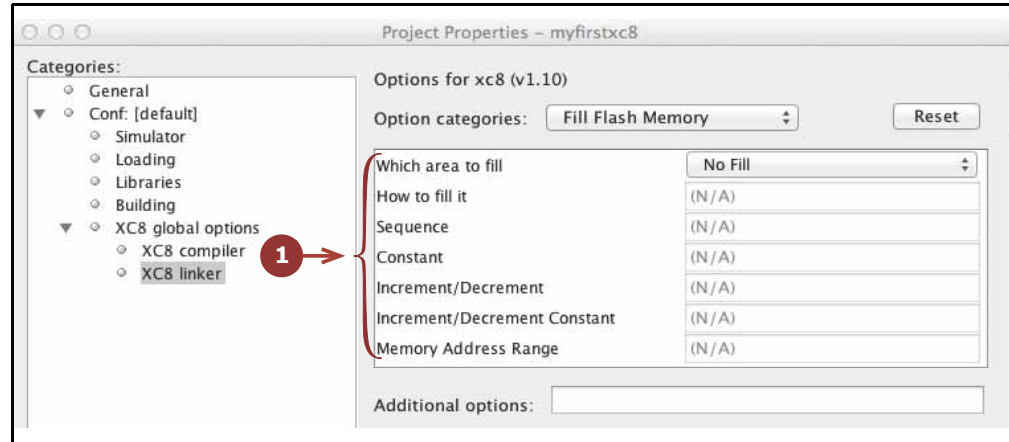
Project Properties – myfirstxc8

Categories:
General
Conf: [default]
Simulator
Loading
Libraries
Building
XC8 global options
XC8 compiler
XC8 linker

1

Options for xc8 (v1.10)

Option categories: Fill Flash Memory

Reset

| Which area to fill | No Fill |
|---|---|
| How to fill it | (N/A) |
| Sequence | (N/A) |
| Constant | (N/A) |
| Increment/Decrement | (N/A) |
| Increment/Decrement Constant | (N/A) |
| Memory Address Range | (N/A) |

Additional options: